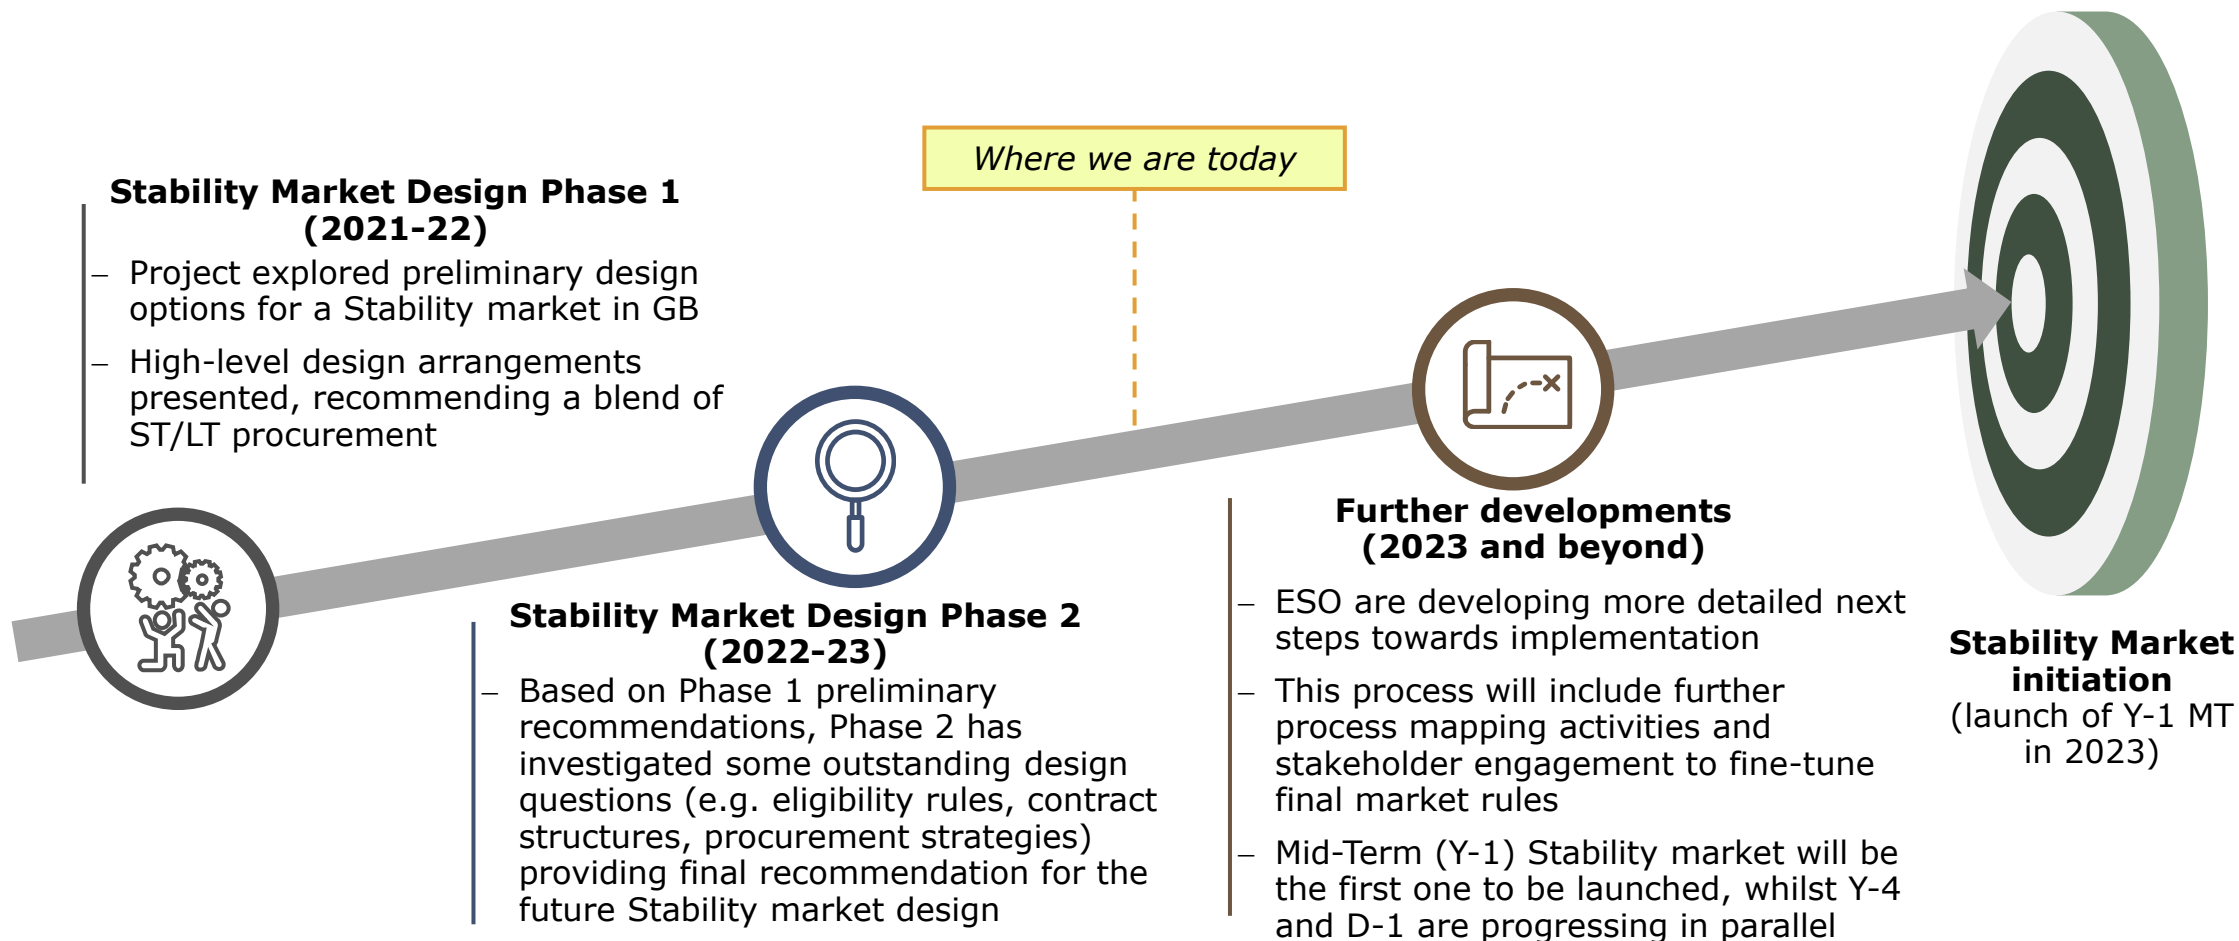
Where we are today

Stability Market Design Phase 1 (2021-22)

– Project explored preliminary design options for a Stability market in GB

– High-level design arrangements presented, recommending a blend of ST/LT procurement

Stability Market Design Phase 2 (2022-23)

– Based on Phase 1 preliminary recommendations, Phase 2 has investigated some outstanding design questions (e.g. eligibility rules, contract structures, procurement strategies) providing final recommendation for the future Stability market design

Further developments (2023 and beyond)

– ESO are developing more detailed next steps towards implementation

– This process will include further process mapping activities and stakeholder engagement to fine-tune final market rules

– Mid-Term (Y-1) Stability market will be the first one to be launched, whilst Y-4 and D-1 are progressing in parallel

Stability Market initiation (launch of Y-1 MT in 2023)